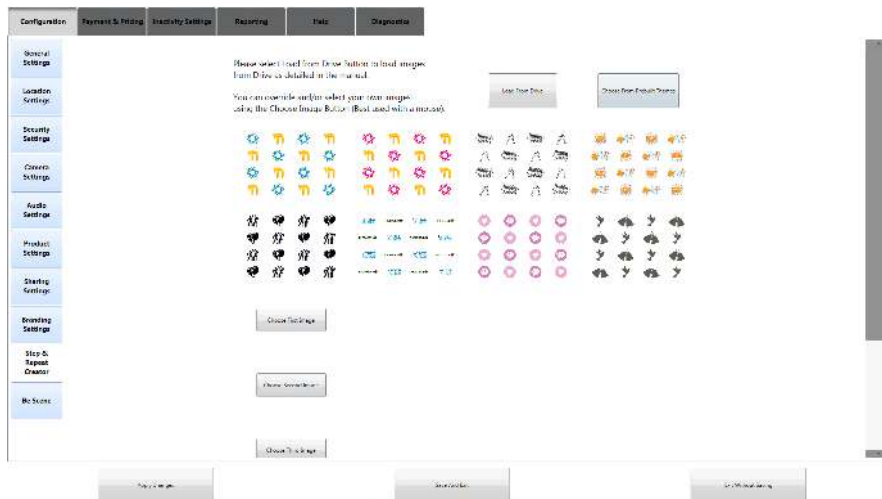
Configuration
Payment & Printing
Inactivity Settings
Reporting
Help
Diagnostics

General Settings
Location Settings
Security Settings
Camera Settings
Audio Settings
Product Settings
Sharing Settings
Branding Settings
Step & Repeat Creator
Bo Scene

Please select Load from Drive Button to load images from Drive as detailed in the manual.

You can override and/or select your own images using the Choose Image Button (Best used with a mouse).

Load From Drive
Choose From Default Themes

Choose First Image
Choose Second Image
Choose Third Image

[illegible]
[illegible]
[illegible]